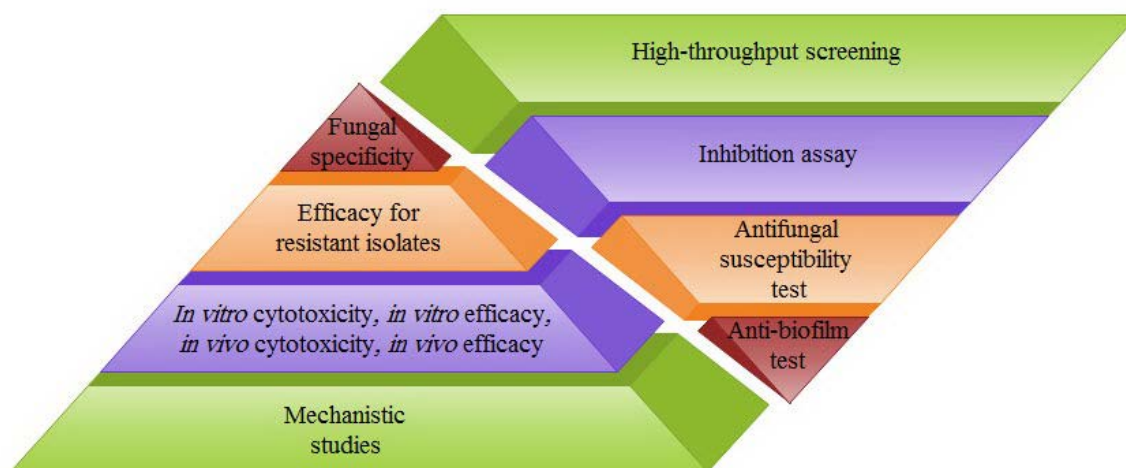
High-throughput screening

Fungal specificity

Inhibition assay

Efficacy for resistant isolates

Antifungal susceptibility test

In vitro cytotoxicity, in vitro efficacy, in vivo cytotoxicity, in vivo efficacy

Anti-biofilm test

Mechanistic studies